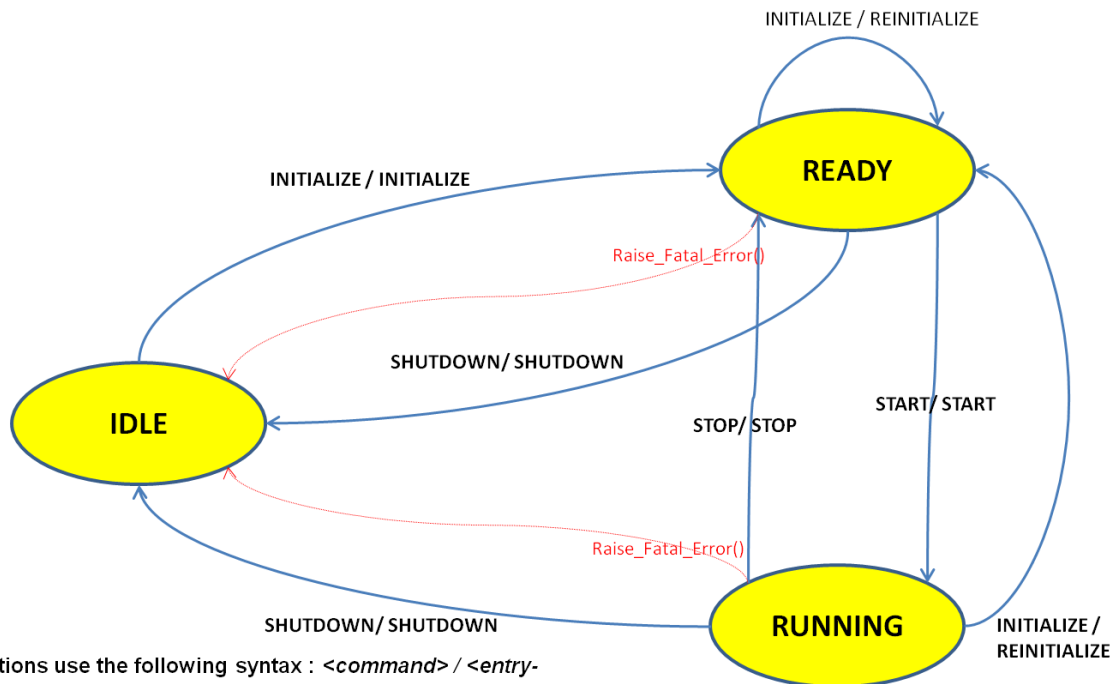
INITIALIZE / REINITIALIZE

READY

INITIALIZE / INITIALIZE

Raise_Fatal_Error()

SHUTDOWN/ SHUTDOWN

IDLE

STOP/ STOP

START/ START

Raise_Fatal_Error()

SHUTDOWN/ SHUTDOWN

RUNNING

INITIALIZE / REINITIALIZE

tions use the following syntax : <command> / <entry-